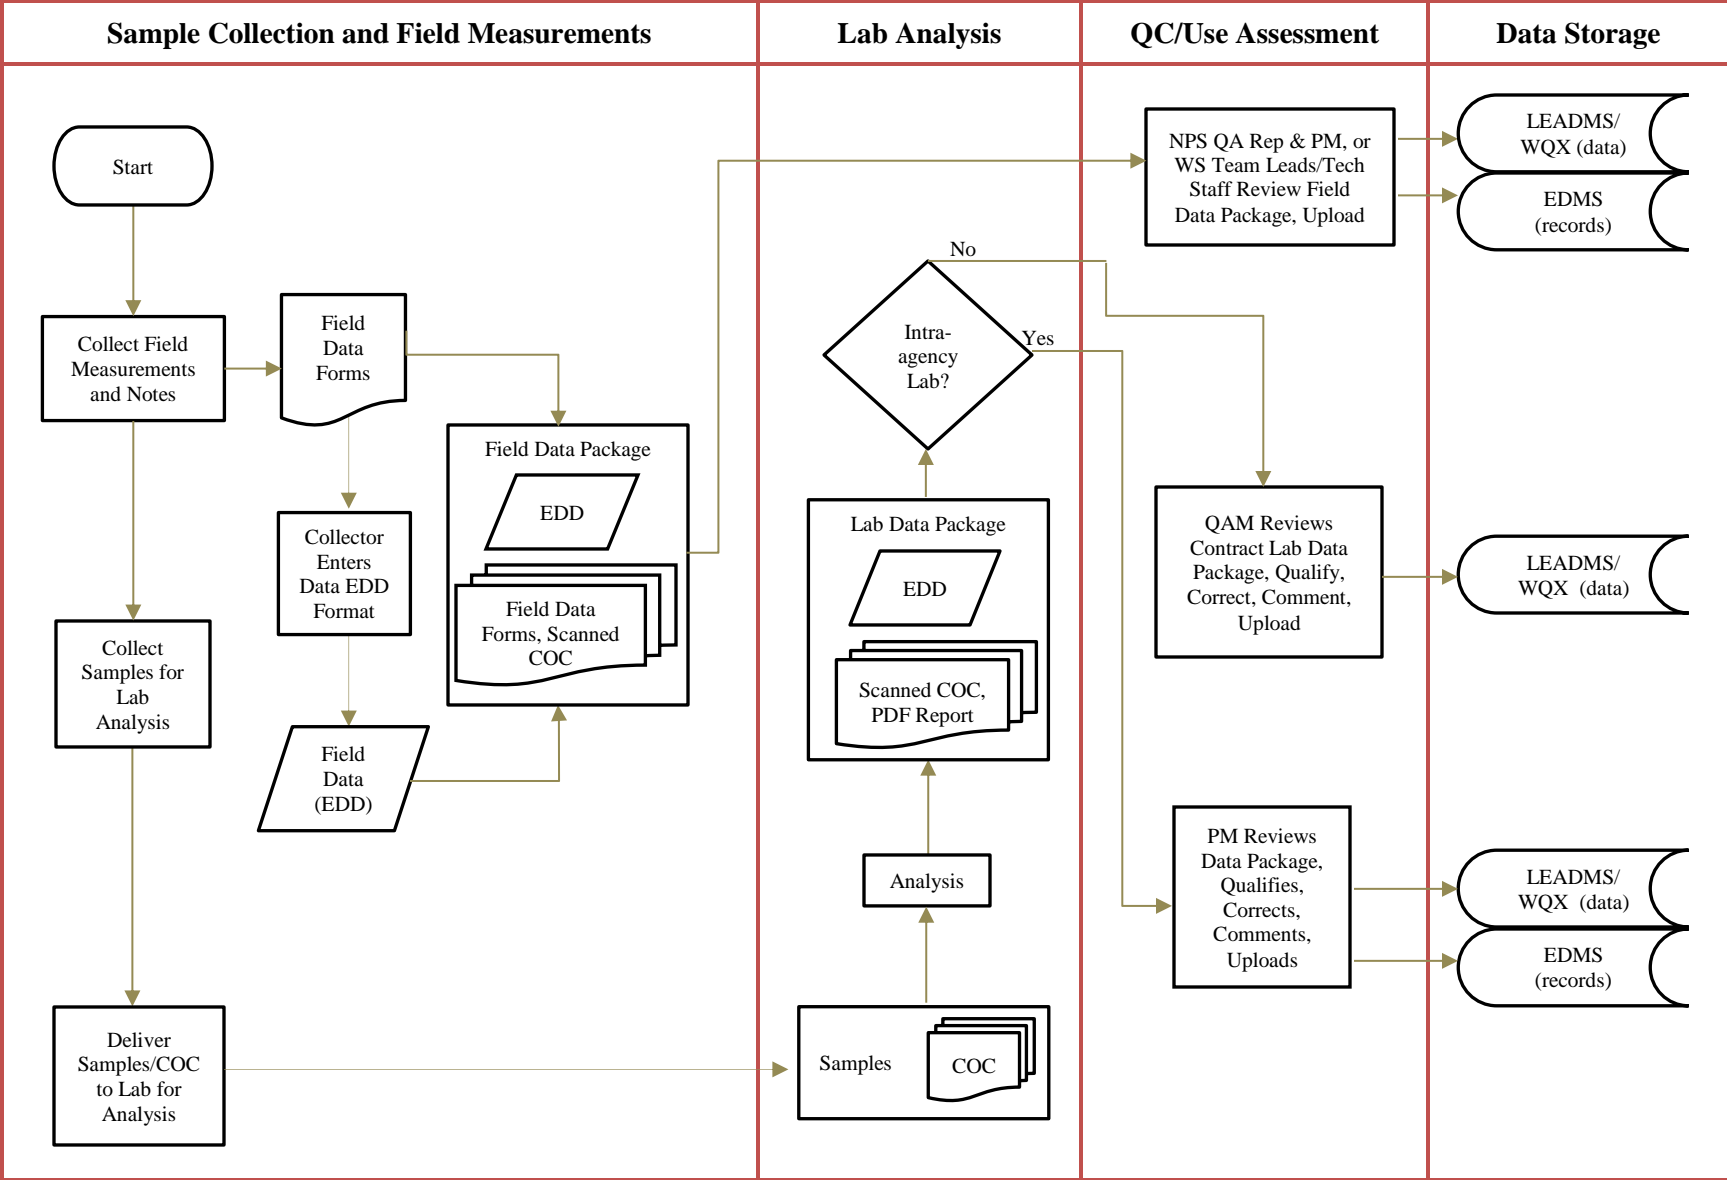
| Sample Collection and Field Measurements | Lab Analysis | QC/Use Assessment | Data Storage |
|---|---|---|---|

Start

Collect Field Measurements and Notes

Field Data Forms

Collector Enters Data EDD Format

Field Data (EDD)

Field Data Package

EDD

Field Data Forms, Scanned COC

Collect Samples for Lab Analysis

Deliver Samples/COC to Lab for Analysis

Samples

COC

Analysis

Lab Data Package

EDD

Scanned COC, PDF Report

Intra-agency Lab?

No

Yes

NPS QA Rep & PM, or WS Team Leads/Tech Staff Review Field Data Package, Upload

QAM Reviews Contract Lab Data Package, Qualify, Correct, Comment, Upload

PM Reviews Data Package, Qualifies, Corrects, Comments, Uploads

LEADMS/ WQX (data)

EDMS (records)

LEADMS/ WQX (data)

LEADMS/ WQX (data)

EDMS (records)